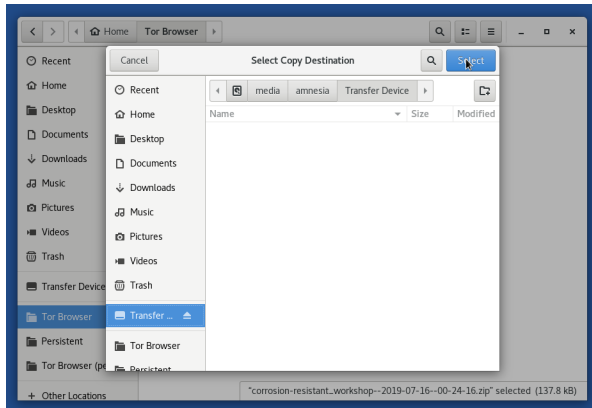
Home Tor Browser

Recent
Home
Desktop
Documents
Downloads
Music
Pictures
Videos
Trash
Transfer Device
Tor Browser
Persistent
Tor Browser (pe
+ Other Locations

Cancel Select Copy Destination Select

Recent
Home
Desktop
Documents
Downloads
Music
Pictures
Videos
Trash
Transfer ...
Tor Browser
Persistent

media amnesia Transfer Device

Name Size Modified

"corrosion-resistant_workshop--2019-07-16--00-24-16.zip" selected (137.8 kB)